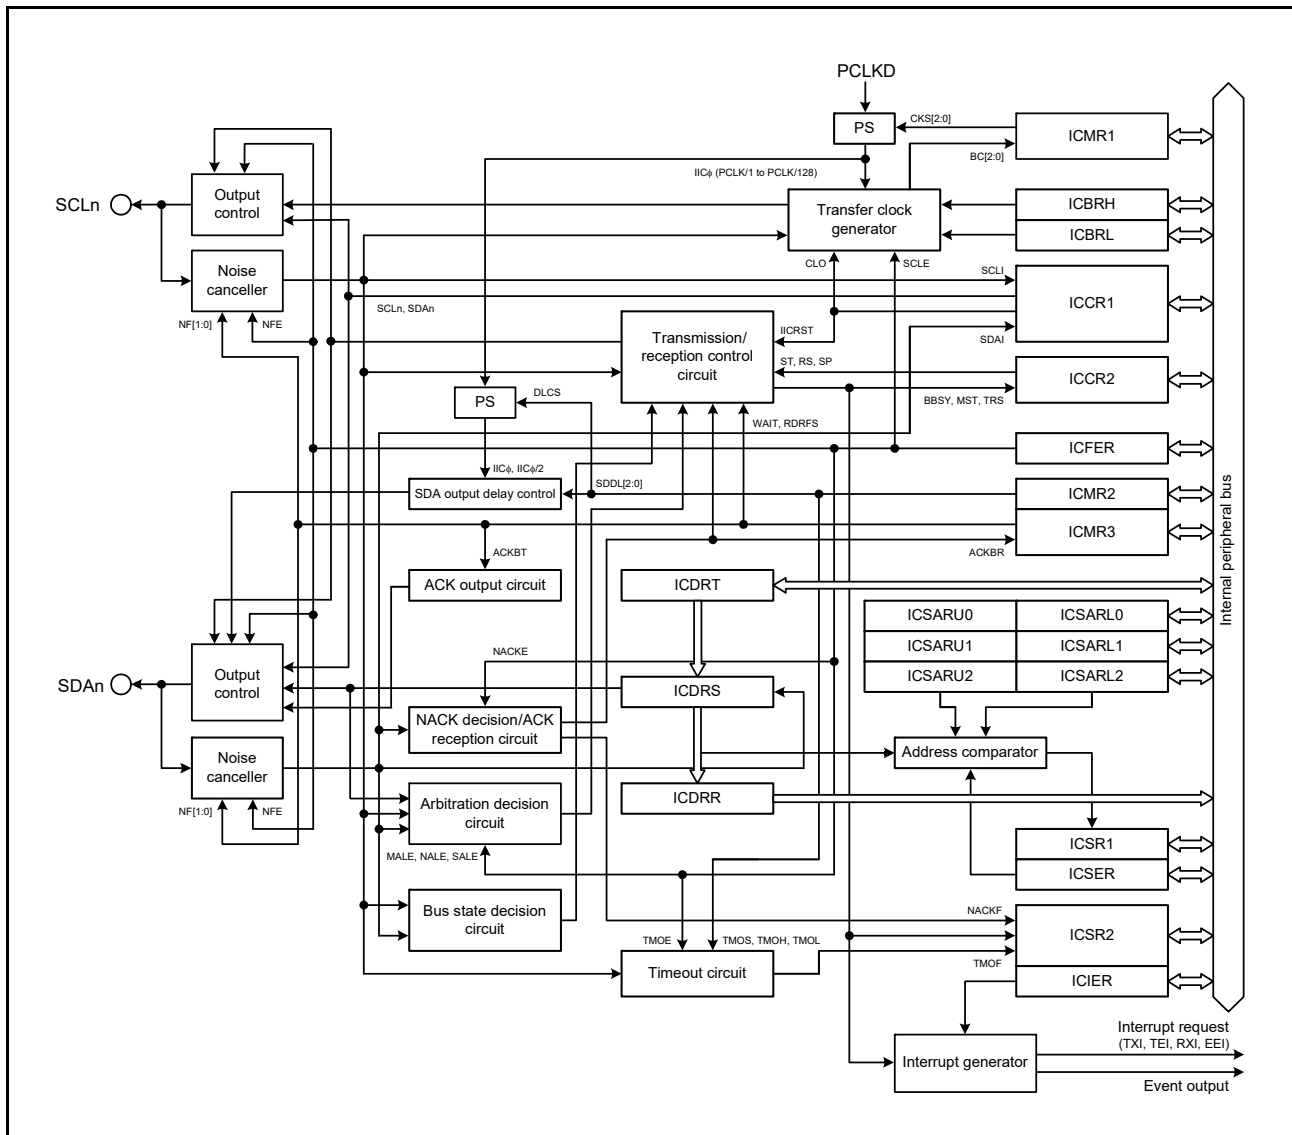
PCLKD

PS

CKS[2:0]

ICMR1

BC[2:0]

IICϕ (PCLK/1 to PCLK/128)

SCLn

Output control

Transfer clock generator

ICBRH

ICBRL

Noise canceller

CLO

SCLE

SCLI

ICCR1

SCLn, SDAn

NF[1:0]

NFE

Transmission/ reception control circuit

IICRST

SDAI

ST, RS, SP

ICCR2

PS

DLCS

BBSY, MST, TRS

WAIT, RDRFS

ICFER

IICϕ, IICϕ/2

SDA output delay control

SDDL[2:0]

ICMR2

ICMR3

ACKBT

ACKBR

ACK output circuit

ICDRT

ICSARU0

ICSARL0

ICSARU1

ICSARL1

ICSARU2

ICSARL2

Internal peripheral bus

NACKE

SDAn

Output control

ICDRS

NACK decision/ACK reception circuit

Noise canceller

Address comparator

NF[1:0]

NFE

Arbitration decision circuit

ICDRR

ICSR1

MALE, NALE, SALE

ICSER

Bus state decision circuit

NACKF

ICSR2

TMOE

TMOS, TMOH, TMOL

TMOF

Timeout circuit

ICIER

Interrupt request (TXI, TEI, RXI, EEI)

Interrupt generator

Event output